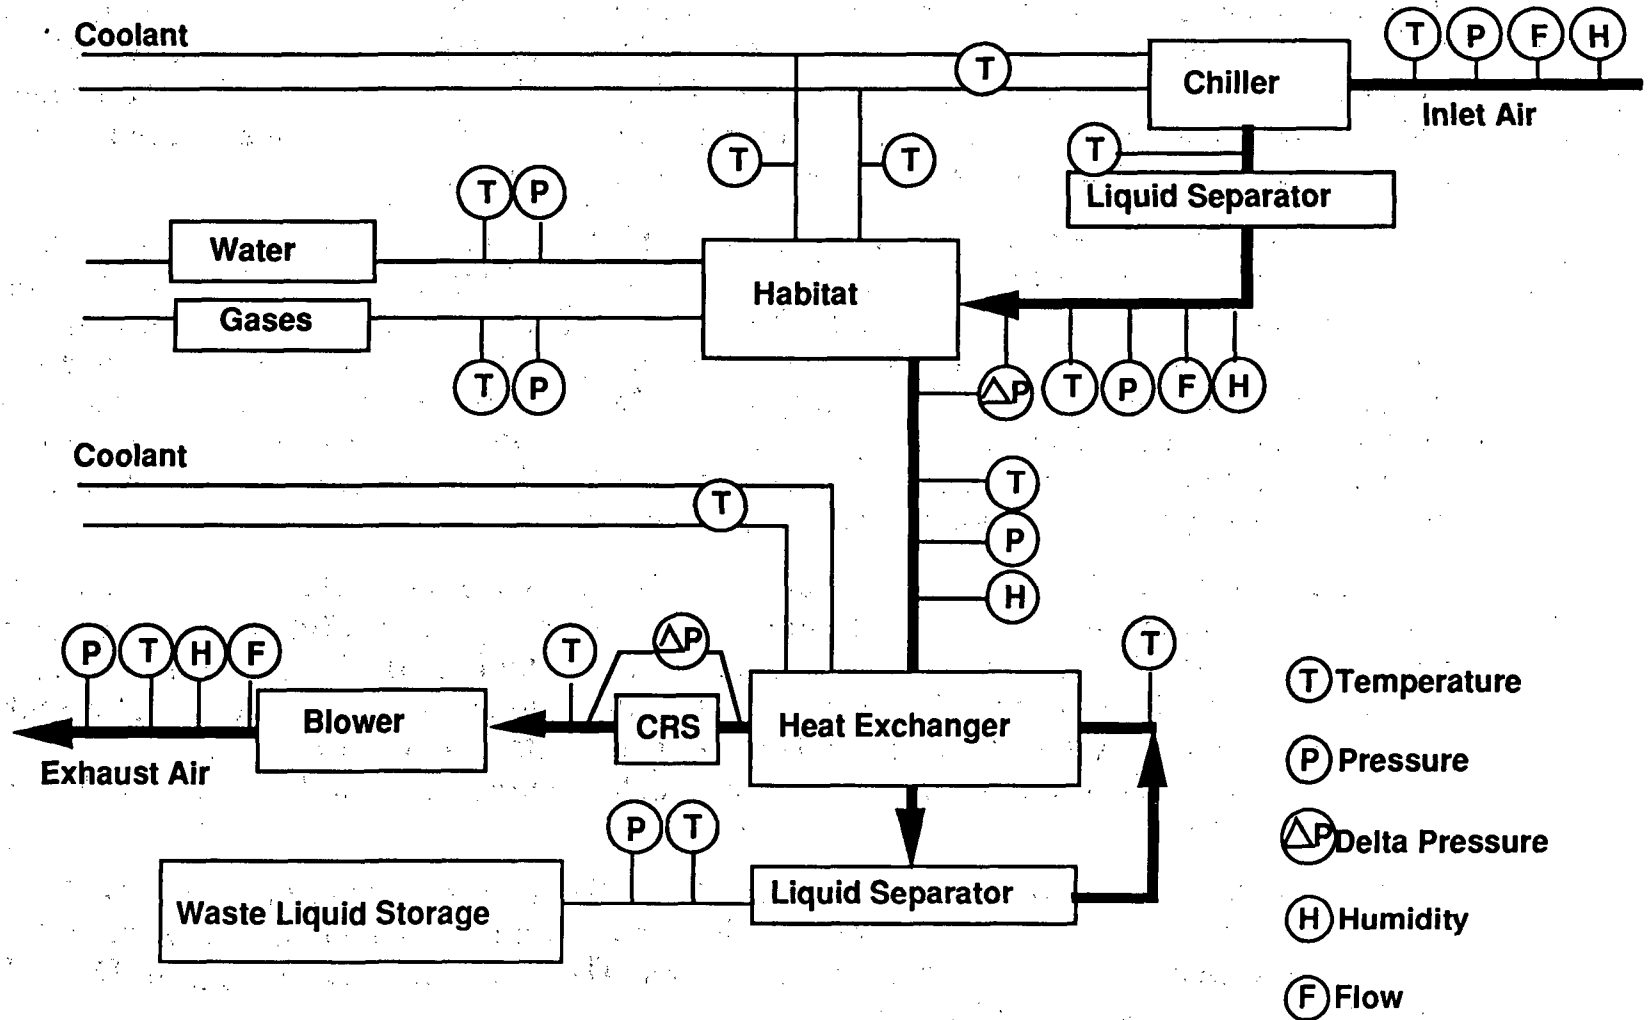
Coolant

T

Chiller

T P F H

Inlet Air

T T

T

Liquid Separator

T P

Water

Gases

Habitat

T P

ΔP T P F H

Coolant

T

T

P

H

P T H F

T

ΔP

T

Blower

CRS

Heat Exchanger

Exhaust Air

P T

Waste Liquid Storage

Liquid Separator

T Temperature

P Pressure

ΔP Delta Pressure

H Humidity

F Flow